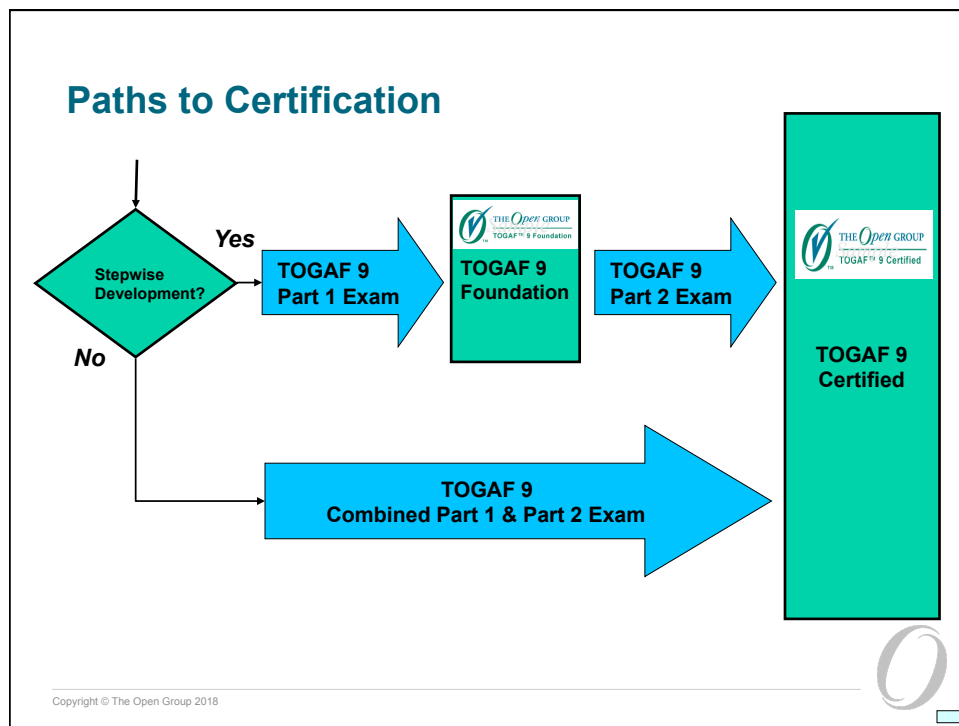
Paths to Certification

Stepwise Development?

Yes

No

TOGAF 9 Part 1 Exam

THE Open GROUP
TOGAF™ 9 Foundation

TOGAF 9 Foundation

TOGAF 9 Part 2 Exam

THE Open GROUP
TOGAF™ 9 Certified

TOGAF 9 Certified

TOGAF 9 Combined Part 1 & Part 2 Exam

Copyright © The Open Group 2018